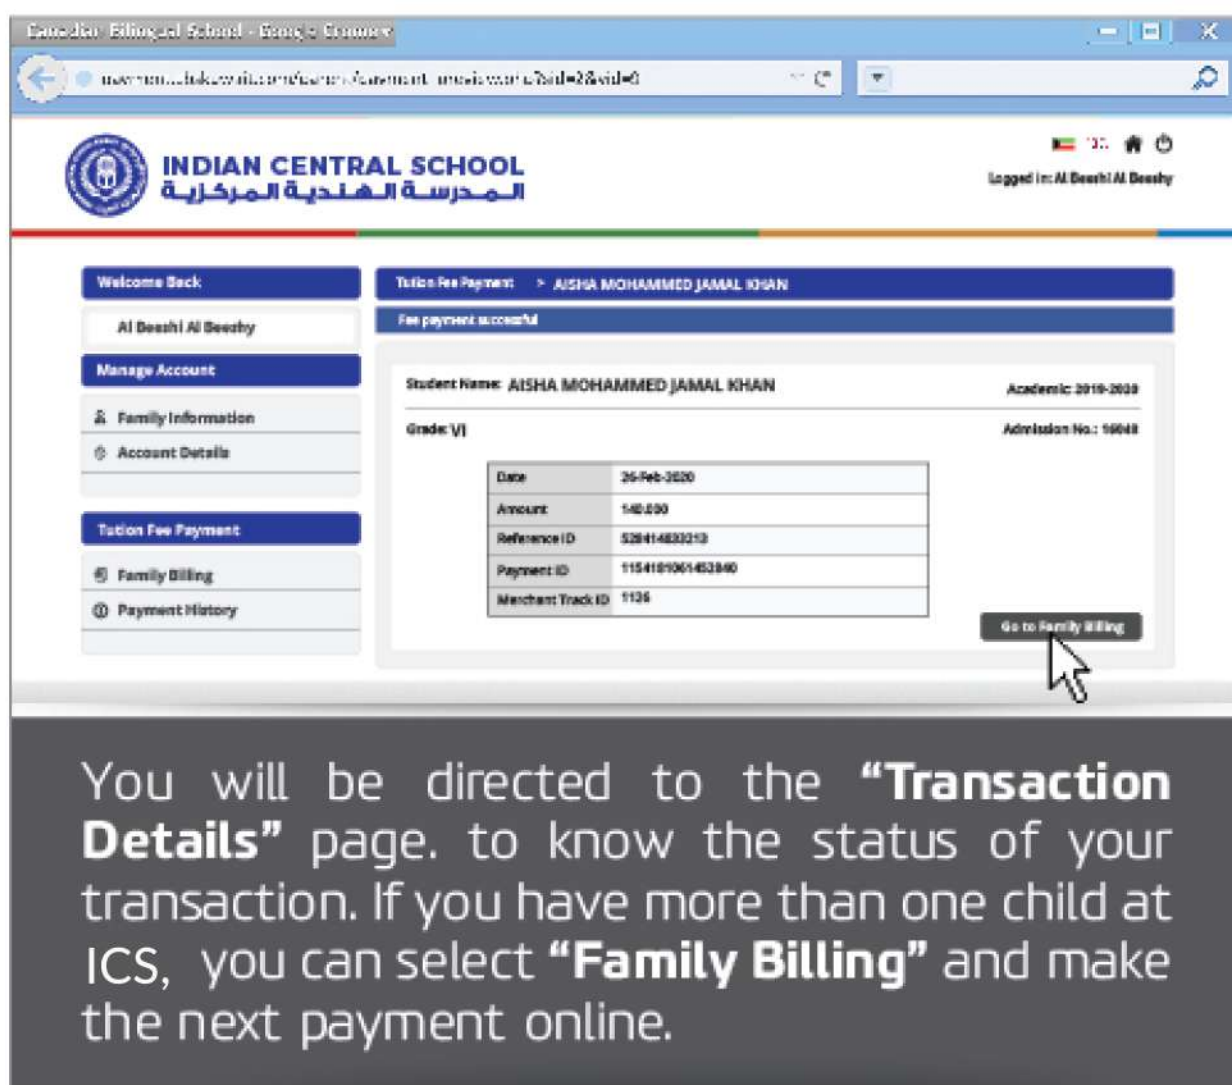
Canadian Bilingual School - Google Chrome

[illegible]

INDIAN CENTRAL SCHOOL
المدرسة الهندية المركزية

Logged in: Al Beeshi Al Beeshy

Welcome Back

Al Beeshi Al Beeshy

Manage Account

Family Information

Account Details

Tuition Fee Payment

Family Billing

Payment History

Tuition Fee Payment > AISHA MOHAMMED JAMAL KHAN

Fee payment successful

Student Name: AISHA MOHAMMED JAMAL KHAN

Academic: 2019-2020

Grade: VI

Admission No.: 16048

| Date | 26-Feb-2020 |
|---|---|
| Amount | 140.000 |
| Reference ID | 528414833213 |
| Payment ID | 1154101061453840 |
| Merchant Track ID | 1126 |

Go to Family Billing

You will be directed to the **"Transaction Details"** page. to know the status of your transaction. If you have more than one child at ICS, you can select **"Family Billing"** and make the next payment online.